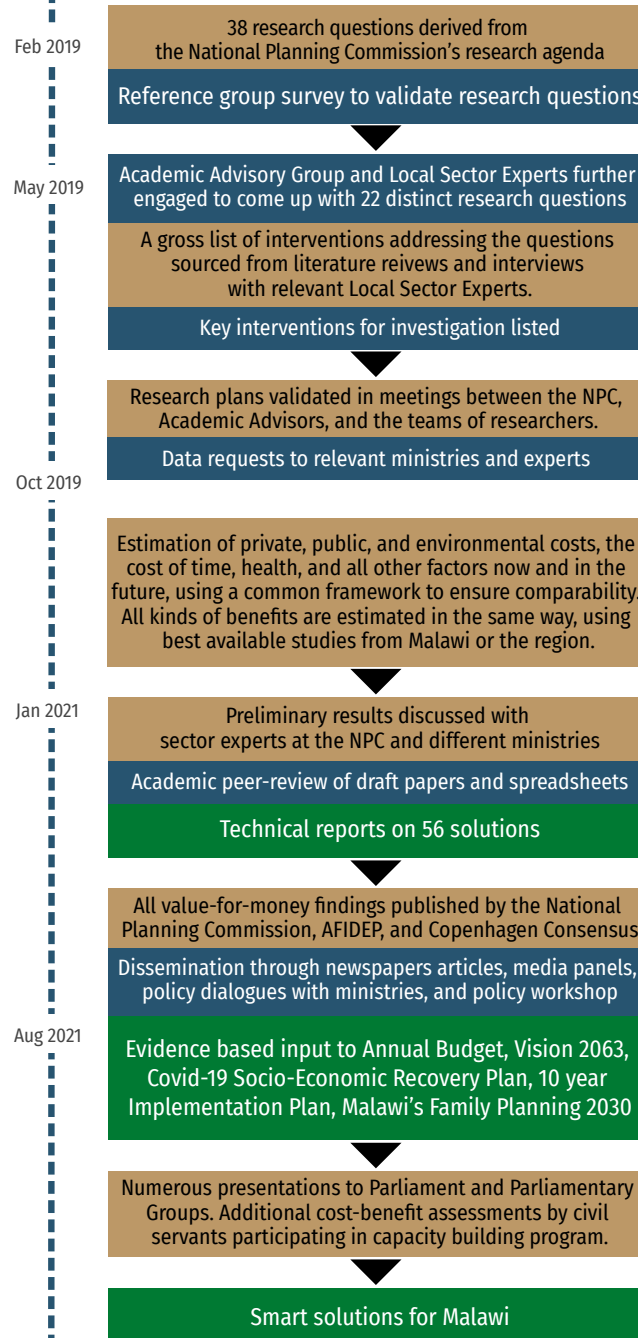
Feb 2019

38 research questions derived from the National Planning Commission's research agenda

Reference group survey to validate research questions

May 2019

Academic Advisory Group and Local Sector Experts further engaged to come up with 22 distinct research questions

A gross list of interventions addressing the questions sourced from literature reivews and interviews with relevant Local Sector Experts.

Key interventions for investigation listed

Research plans validated in meetings between the NPC, Academic Advisors, and the teams of researchers.

Data requests to relevant ministries and experts

Oct 2019

Estimation of private, public, and environmental costs, the cost of time, health, and all other factors now and in the future, using a common framework to ensure comparability. All kinds of benefits are estimated in the same way, using best available studies from Malawi or the region.

Jan 2021

Preliminary results discussed with sector experts at the NPC and different ministries

Academic peer-review of draft papers and spreadsheets

Technical reports on 56 solutions

All value-for-money findings published by the National Planning Commission, AFIDEP, and Copenhagen Consensus

Dissemination through newspapers articles, media panels, policy dialogues with ministries, and policy workshop

Aug 2021

Evidence based input to Annual Budget, Vision 2063, Covid-19 Socio-Economic Recovery Plan, 10 year Implementation Plan, Malawi's Family Planning 2030

Numerous presentations to Parliament and Parliamentary Groups. Additional cost-benefit assessments by civil servants participating in capacity building program.

Smart solutions for Malawi